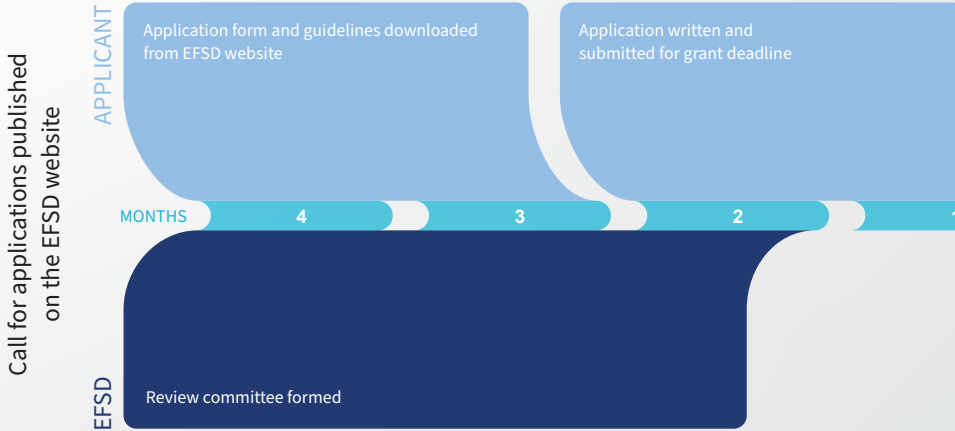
Call for applications published on the EFSD website

APPLICANT

Application form and guidelines downloaded from EFSD website

Application written and submitted for grant deadline

MONTHS 4 3 2 1

EFSD

Review committee formed